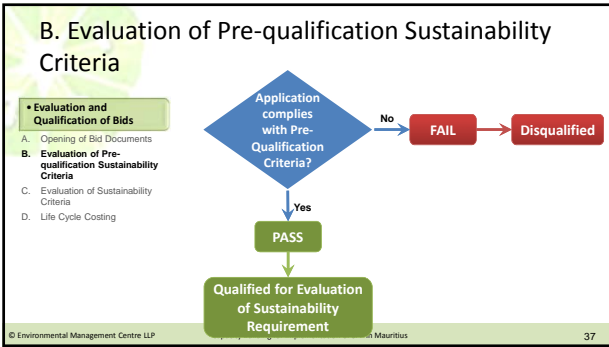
B. Evaluation of Pre-qualification Sustainability Criteria

• Evaluation and Qualification of Bids

A. Opening of Bid Documents
B. Evaluation of Pre-qualification Sustainability Criteria
C. Evaluation of Sustainability Criteria
D. Life Cycle Costing

Application complies with Pre-Qualification Criteria?

No

FAIL

Disqualified

Yes

PASS

Qualified for Evaluation of Sustainability Requirement

© Environmental Management Centre LLP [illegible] Mauritius

37